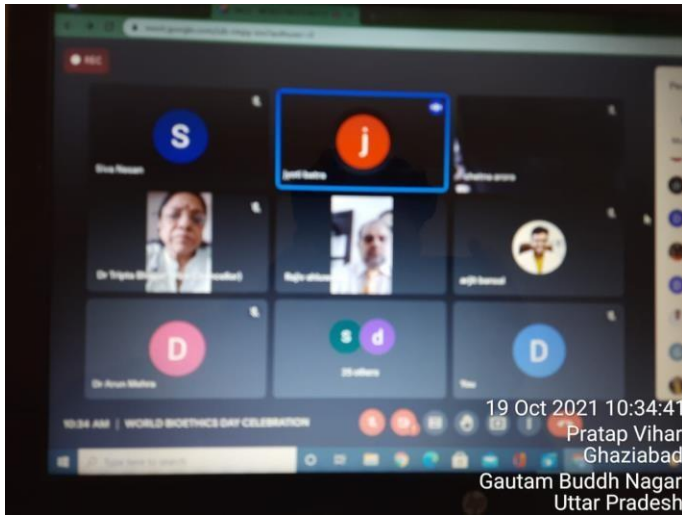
REC

S

j

Siva Nesan

jyoti batra

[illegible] arora

Dr Tripta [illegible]

Rajiv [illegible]

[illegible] bansal

D

s d

D

Dr Arun Mehra

25 others

You

10:34 AM | WORLD BIOETHICS DAY CELEBRATION

Type here to search

19 Oct 2021 10:34:41
Pratap Vihar
Ghaziabad
Gautam Buddh Nagar
Uttar Pradesh